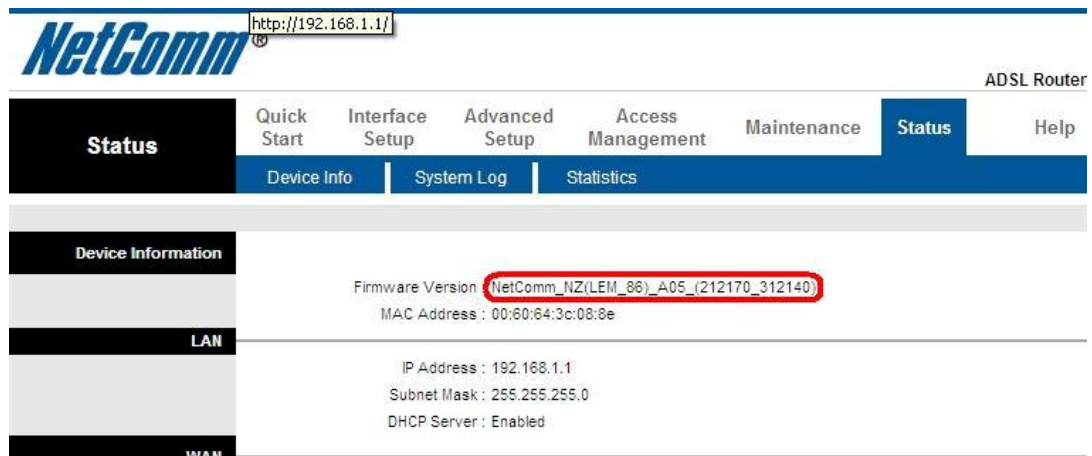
NetComm®

http://192.168.1.1/

ADSL Router

Status

Quick Start

Interface Setup

Advanced Setup

Access Management

Maintenance

Status

Help

Device Info

System Log

Statistics

Device Information

Firmware Version : NetComm_NZ(LEM_86)_A05_(212170_312140)

MAC Address : 00:60:64:3c:08:8e

LAN

IP Address : 192.168.1.1

Subnet Mask : 255.255.255.0

DHCP Server : Enabled

WAN